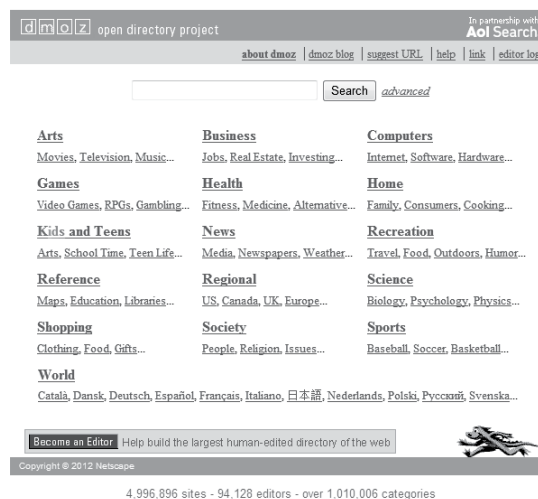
dmoz open directory project

In partnership with Aol Search

about dmoz | dmoz blog | suggest URL | help | link | editor log

Search advanced

Arts
Movies, Television, Music...

Business
Jobs, Real Estate, Investing...

Computers
Internet, Software, Hardware...

Games
Video Games, RPGs, Gambling...

Health
Fitness, Medicine, Alternative...

Home
Family, Consumers, Cooking...

Kids and Teens
Arts, School Time, Teen Life...

News
Media, Newspapers, Weather...

Recreation
Travel, Food, Outdoors, Humor...

Reference
Maps, Education, Libraries...

Regional
US, Canada, UK, Europe...

Science
Biology, Psychology, Physics...

Shopping
Clothing, Food, Gifts...

Society
People, Religion, Issues...

Sports
Baseball, Soccer, Basketball...

World
Català, Dansk, Deutsch, Español, Français, Italiano, 日本語, Nederlands, Polski, Русский, Svenska...

Become an Editor Help build the largest human-edited directory of the web

Copyright © 2012 Netscape

4,996,896 sites - 94,128 editors - over 1,010,006 categories